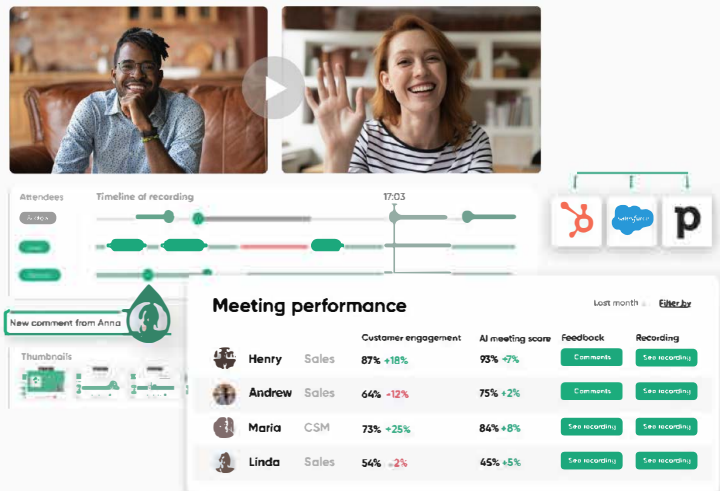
Attendees

Timeline of recording

17:03

salesforce

p

New comment from Anna

Thumbnails

Meeting performance

Last month

Filter by

| | | Customer engagement | AI meeting score | Feedback | Recording |
|---|---|---|---|---|---|
| Henry | Sales | 87% +18% | 93% +7% | Comments | See recording |
| Andrew | Sales | 64% -12% | 75% +2% | Comments | See recording |
| Maria | CSM | 73% +25% | 84% +8% | See recording | See recording |
| Linda | Sales | 54% -2% | 45% +5% | See recording | See recording |